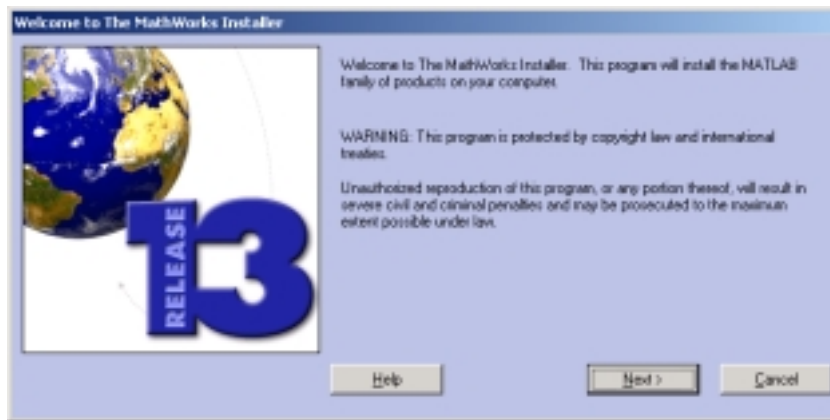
Welcome to The MathWorks Installer

RELEASE 13

Welcome to The MathWorks Installer. This program will install the MATLAB family of products on your computer.

WARNING: This program is protected by copyright law and international treaties.

Unauthorized reproduction of this program, or any portion thereof, will result in severe civil and criminal penalties and may be prosecuted to the maximum extent possible under law.

Help

Next >

Cancel